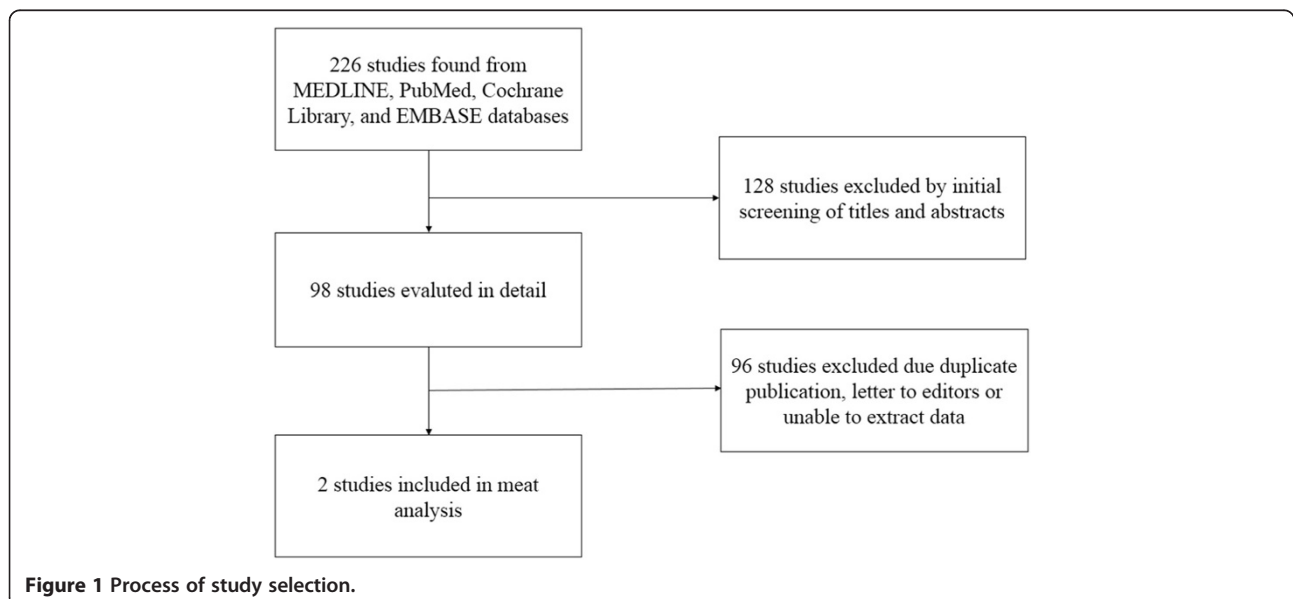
226 studies found from MEDLINE, PubMed, Cochrane Library, and EMBASE databases

128 studies excluded by initial screening of titles and abstracts

98 studies evaluated in detail

96 studies excluded due duplicate publication, letter to editors or unable to extract data

2 studies included in meat analysis

Figure 1 Process of study selection.